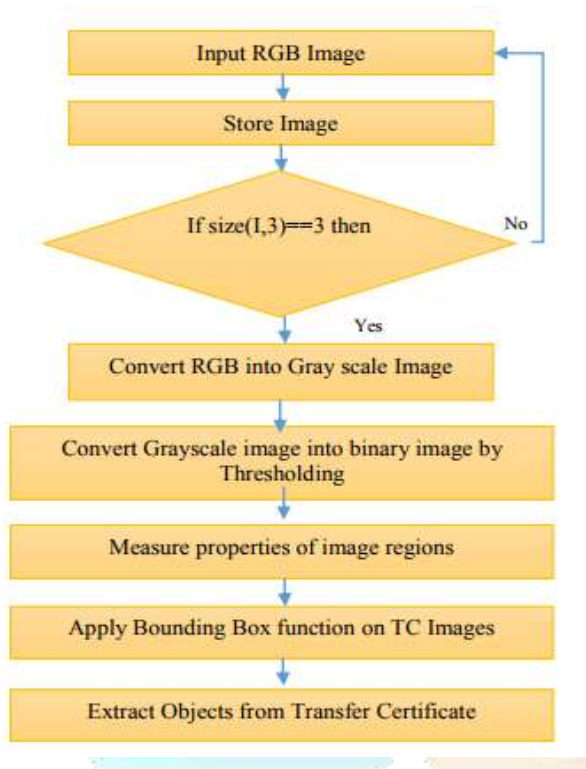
Input RGB Image

Store Image

If size(I,3)==3 then

No

Yes

Convert RGB into Gray scale Image

Convert Grayscale image into binary image by Thresholding

Measure properties of image regions

Apply Bounding Box function on TC Images

Extract Objects from Transfer Certificate